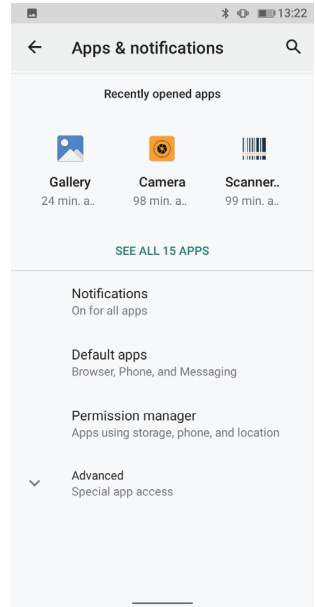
13:22

Apps & notifications

Recently opened apps

Gallery
24 min. a..

Camera
98 min. a..

Scanner..
99 min. a..

SEE ALL 15 APPS

Notifications
On for all apps

Default apps
Browser, Phone, and Messaging

Permission manager
Apps using storage, phone, and location

Advanced
Special app access